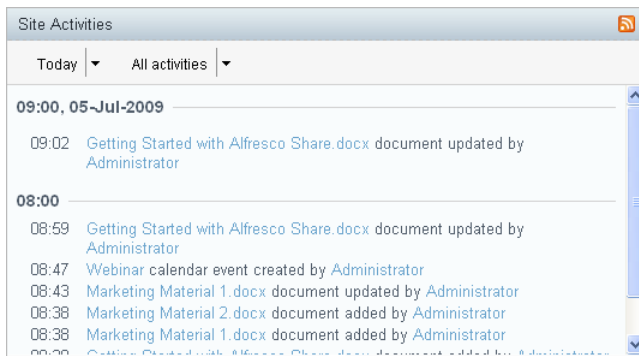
Site Activities

Today ▾ All activities ▾

09:00, 05-Jul-2009

09:02 Getting Started with Alfresco Share.docx document updated by Administrator

08:00

08:59 Getting Started with Alfresco Share.docx document updated by Administrator
08:47 Webinar calendar event created by Administrator
08:43 Marketing Material 1.docx document updated by Administrator
08:38 Marketing Material 2.docx document added by Administrator
08:38 Marketing Material 1.docx document added by Administrator
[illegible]